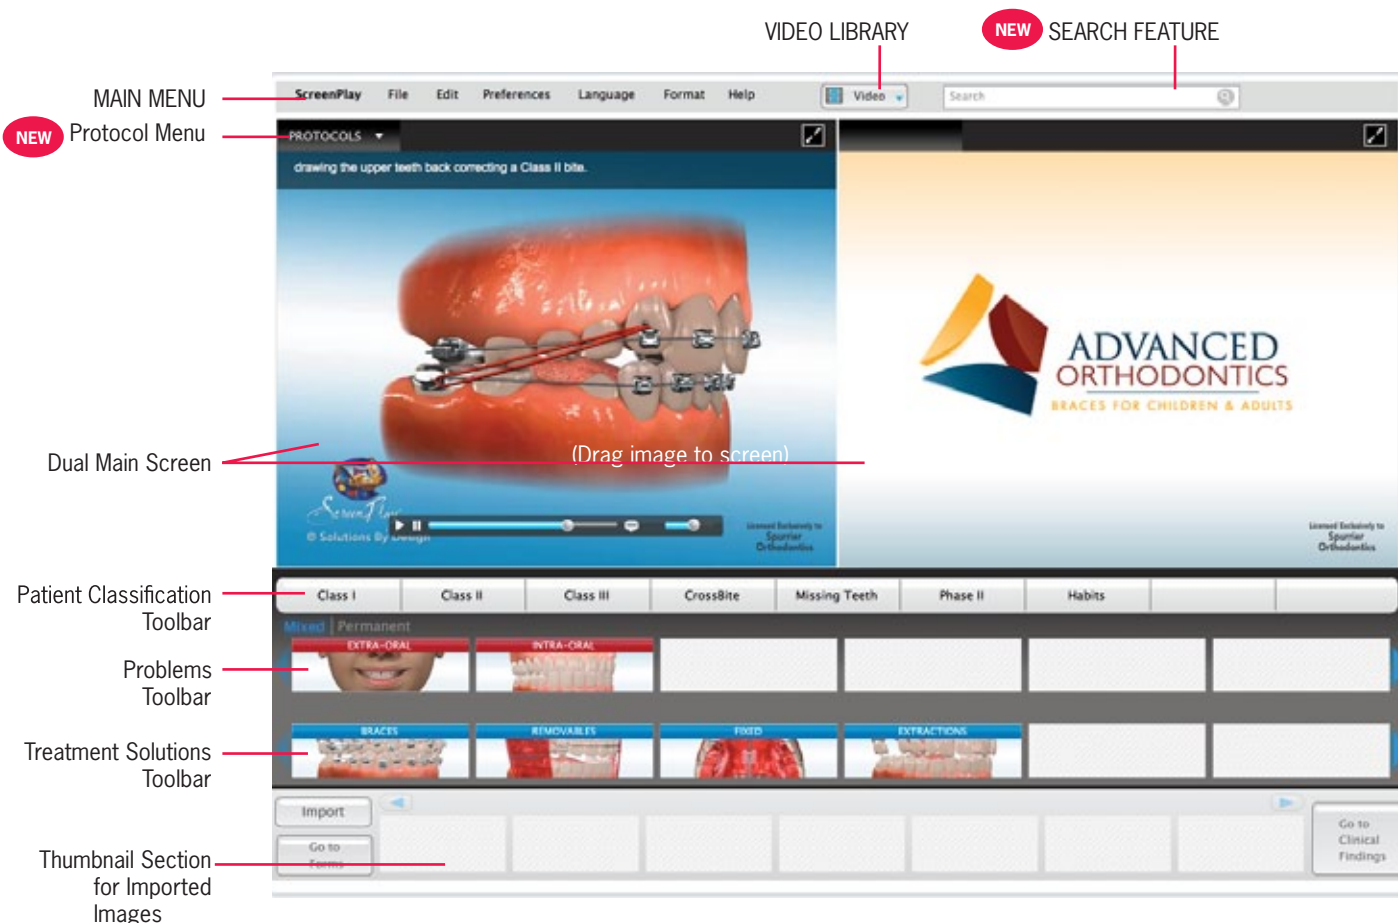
VIDEO LIBRARY

NEW SEARCH FEATURE

MAIN MENU

NEW Protocol Menu

ScreenPlay File Edit Preferences Language Format Help

Video

Search

PROTOCOLS

drawing the upper teeth back correcting a Class II bite.

ADVANCED ORTHODONTICS

BRACES FOR CHILDREN & ADULTS

Dual Main Screen

(Drag image to screen)

ScreenPlay

© Solutions By Design

Licensed Exclusively to Spurrier Orthodontics

Licensed Exclusively to Spurrier Orthodontics

Patient Classification Toolbar

| Class I | Class II | Class III | CrossBite | Missing Teeth | Phase II | Habits |
|---|---|---|---|---|---|---|

Mixed | Permanent

Problems Toolbar

EXTRA-ORAL

INTRA-ORAL

Treatment Solutions Toolbar

BRACES

REMOVABLES

FIXED

EXTRACTIONS

Import

Go to Forms

Thumbnail Section for Imported Images

Go to Clinical Findings